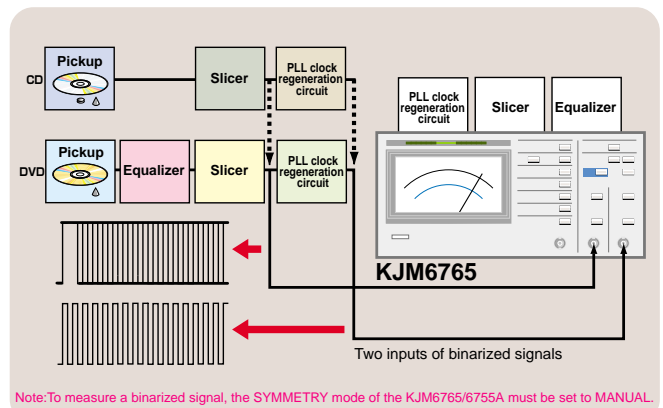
CD

Pickup

Slicer

PLL clock regeneration circuit

DVD

Pickup

Equalizer

Slicer

PLL clock regeneration circuit

PLL clock regeneration circuit

Slicer

Equalizer

KJM6765

Two inputs of binarized signals

Note:To measure a binarized signal, the SYMMETRY mode of the KJM6765/6755A must be set to MANUAL.